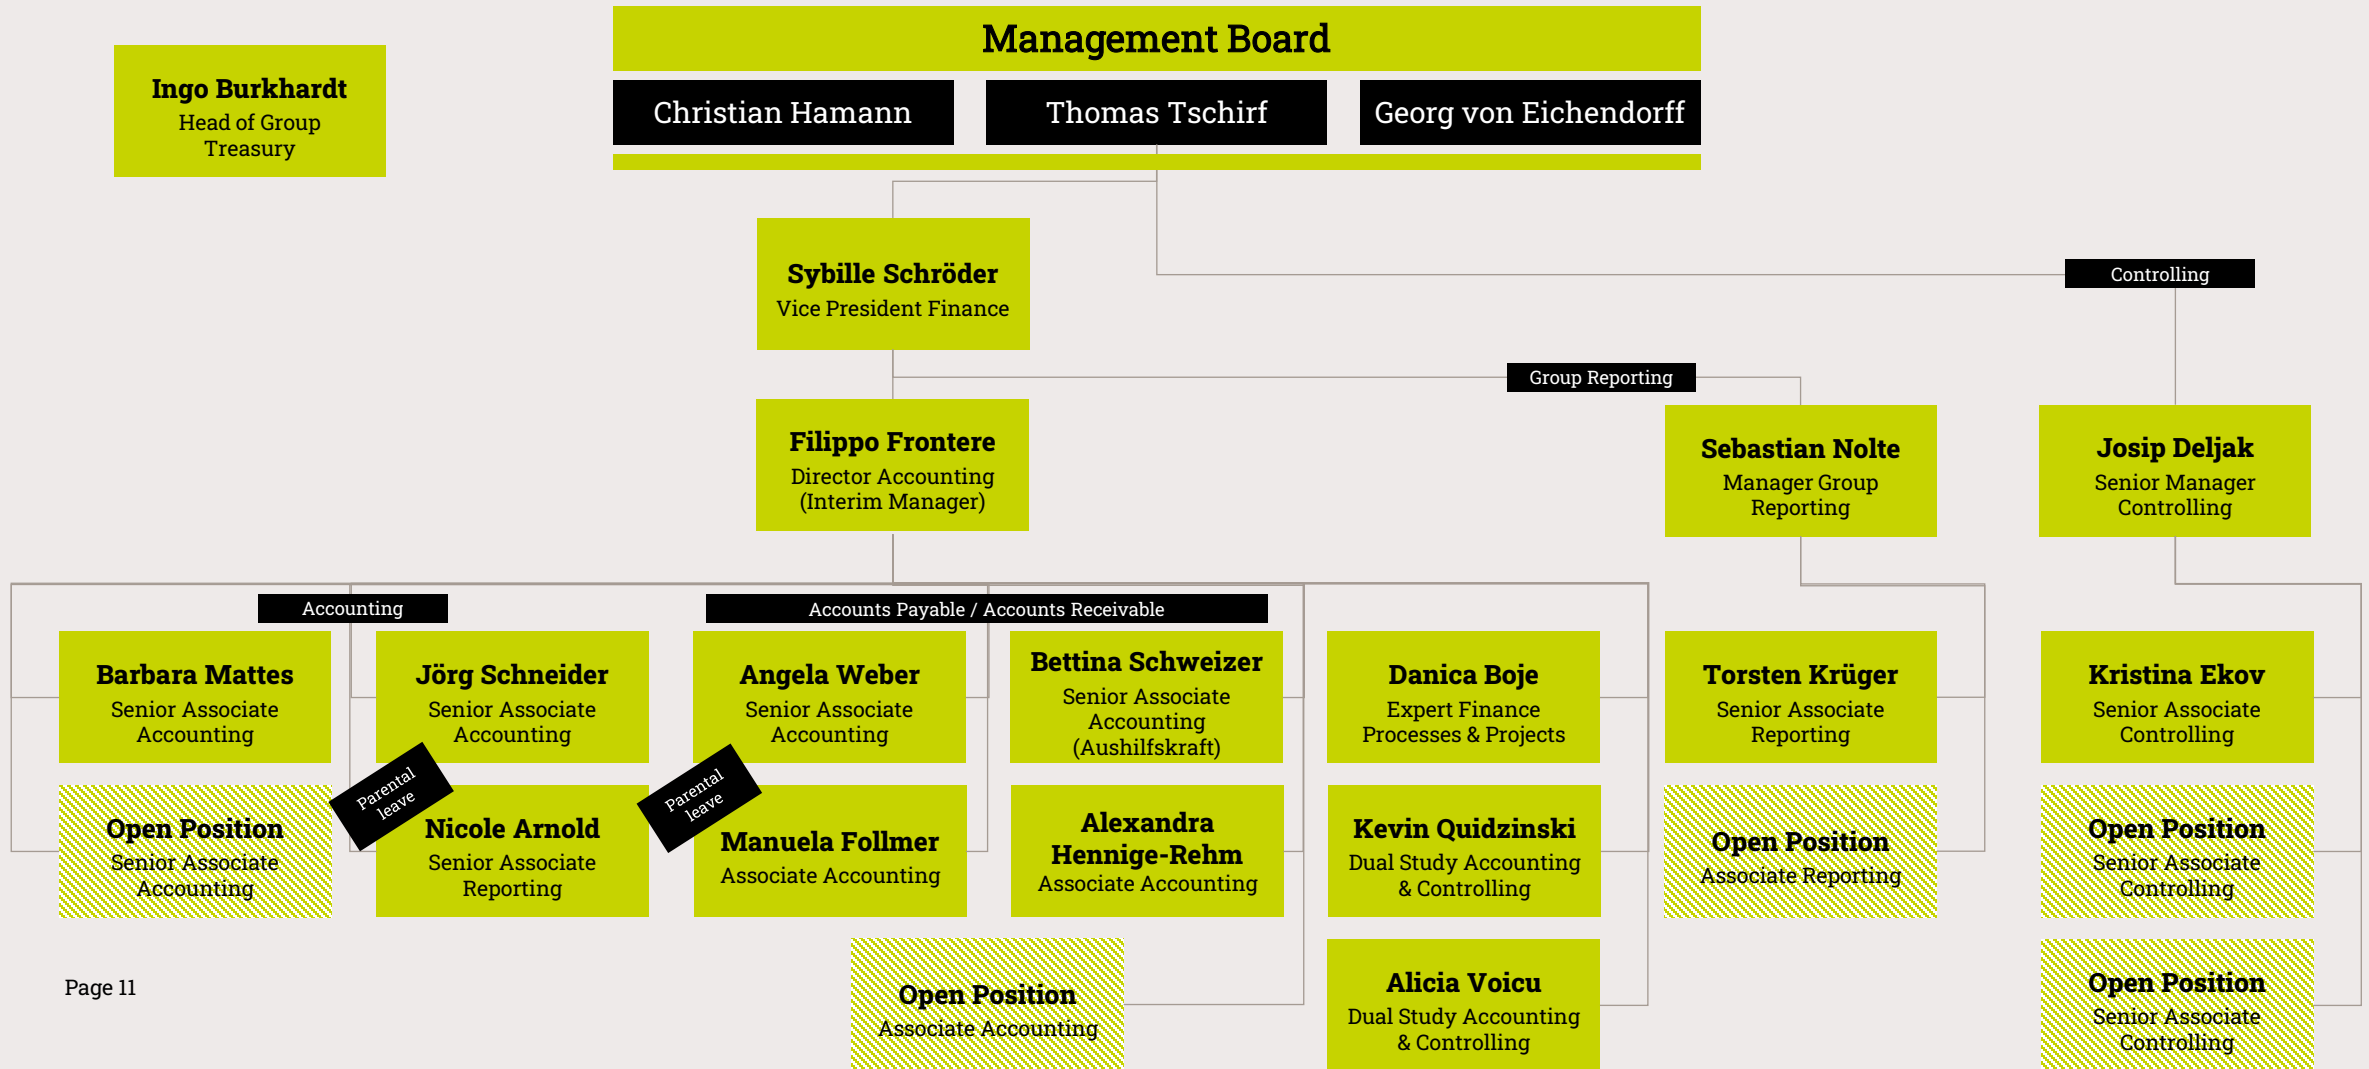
Ingo Burkhardt
Head of Group Treasury

Management Board

Christian Hamann

Thomas Tschirf

Georg von Eichendorff

Sybille Schröder
Vice President Finance

Controlling

Group Reporting

Filippo Frontere
Director Accounting (Interim Manager)

Sebastian Nolte
Manager Group Reporting

Josip Deljak
Senior Manager Controlling

Accounting

Accounts Payable / Accounts Receivable

Barbara Mattes
Senior Associate Accounting

Jörg Schneider
Senior Associate Accounting

Angela Weber
Senior Associate Accounting

Bettina Schweizer
Senior Associate Accounting (Aushilfskraft)

Danica Boje
Expert Finance Processes & Projects

Torsten Krüger
Senior Associate Reporting

Kristina Ekov
Senior Associate Controlling

Open Position
Senior Associate Accounting

Parental leave

Nicole Arnold
Senior Associate Reporting

Parental leave

Manuela Follmer
Associate Accounting

Alexandra Hennige-Rehm
Associate Accounting

Kevin Quidzinski
Dual Study Accounting & Controlling

Open Position
Associate Reporting

Open Position
Senior Associate Controlling

Page 11

Open Position
Associate Accounting

Alicia Voicu
Dual Study Accounting & Controlling

Open Position
Senior Associate Controlling